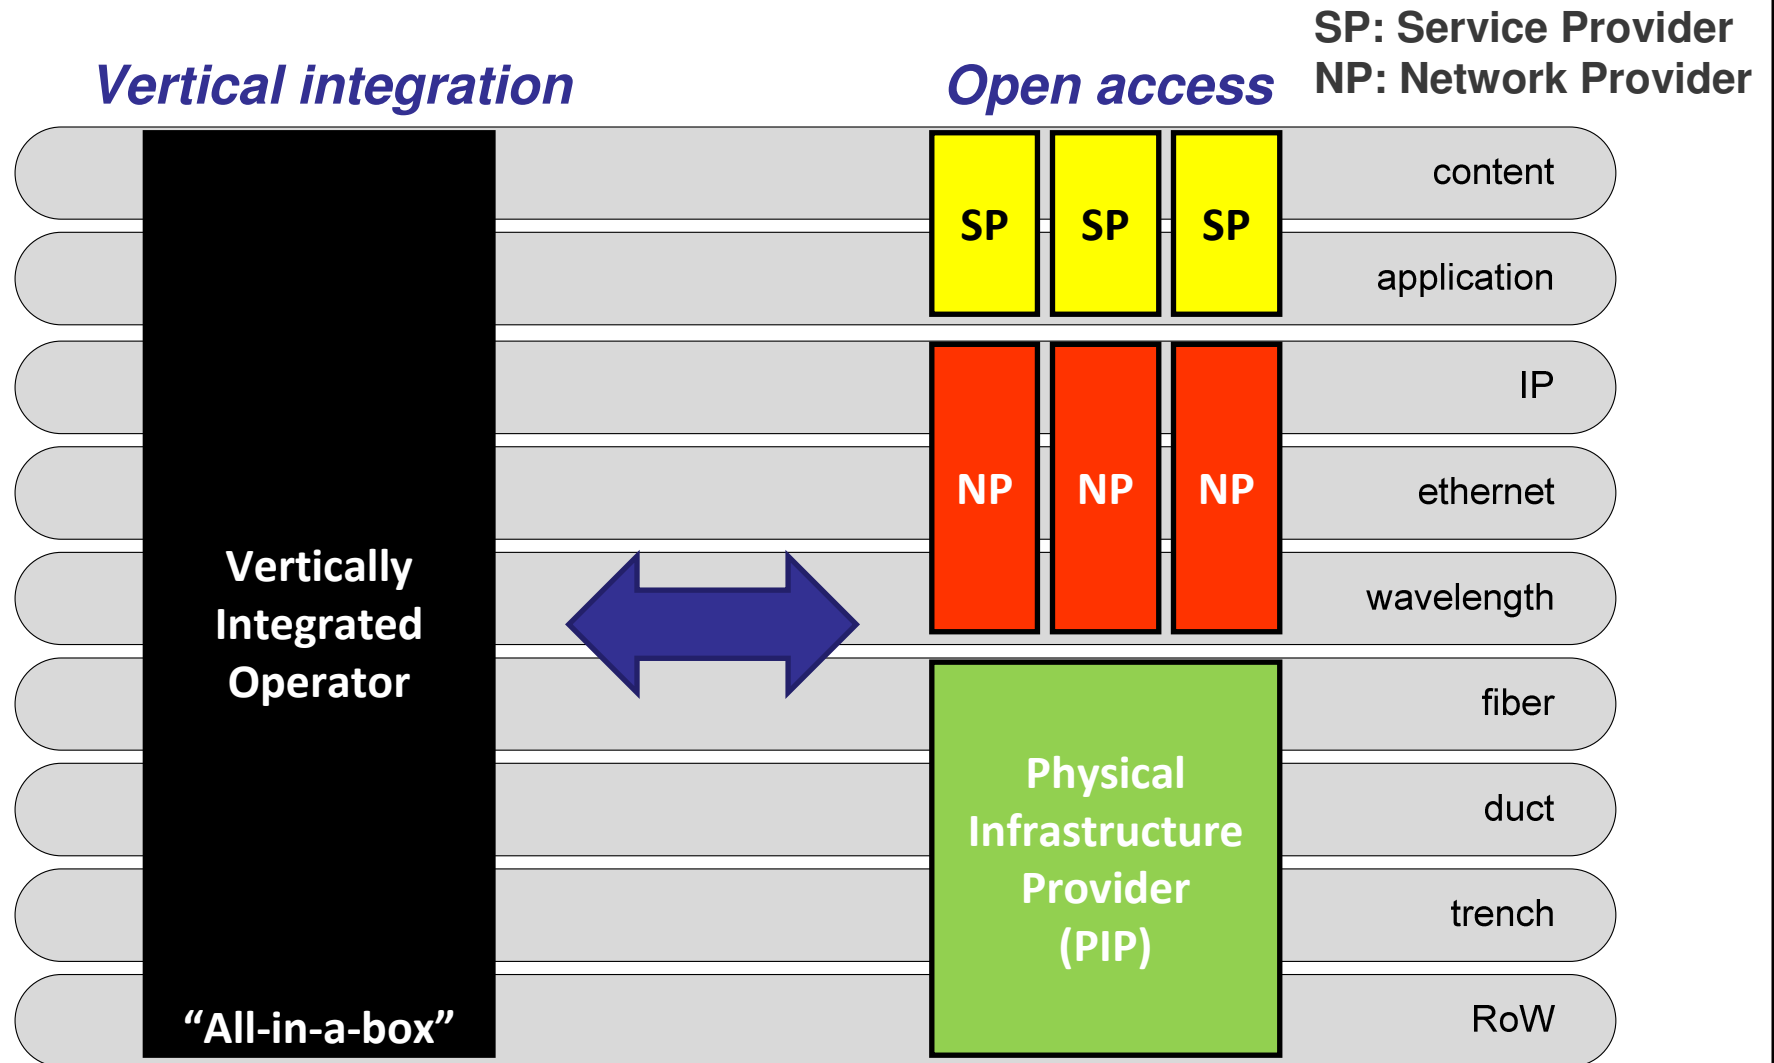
SP: Service Provider
NP: Network Provider

Vertical integration

Open access

Vertically Integrated Operator

"All-in-a-box"

SP SP SP

NP NP NP

Physical Infrastructure Provider (PIP)

content
application
IP
ethernet
wavelength
fiber
duct
trench
RoW